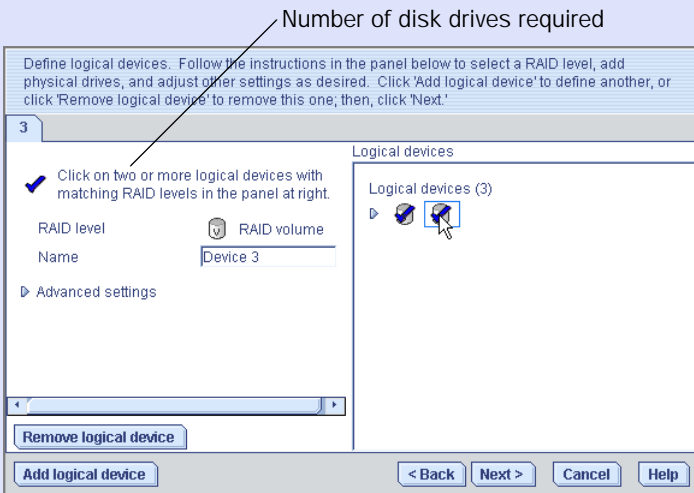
Number of disk drives required

Define logical devices. Follow the instructions in the panel below to select a RAID level, add physical drives, and adjust other settings as desired. Click 'Add logical device' to define another, or click 'Remove logical device' to remove this one; then, click 'Next.'

3

Click on two or more logical devices with matching RAID levels in the panel at right.

RAID level RAID volume

Name Device 3

Advanced settings

Remove logical device

Logical devices

Logical devices (3)

Add logical device

<Back Next > Cancel Help